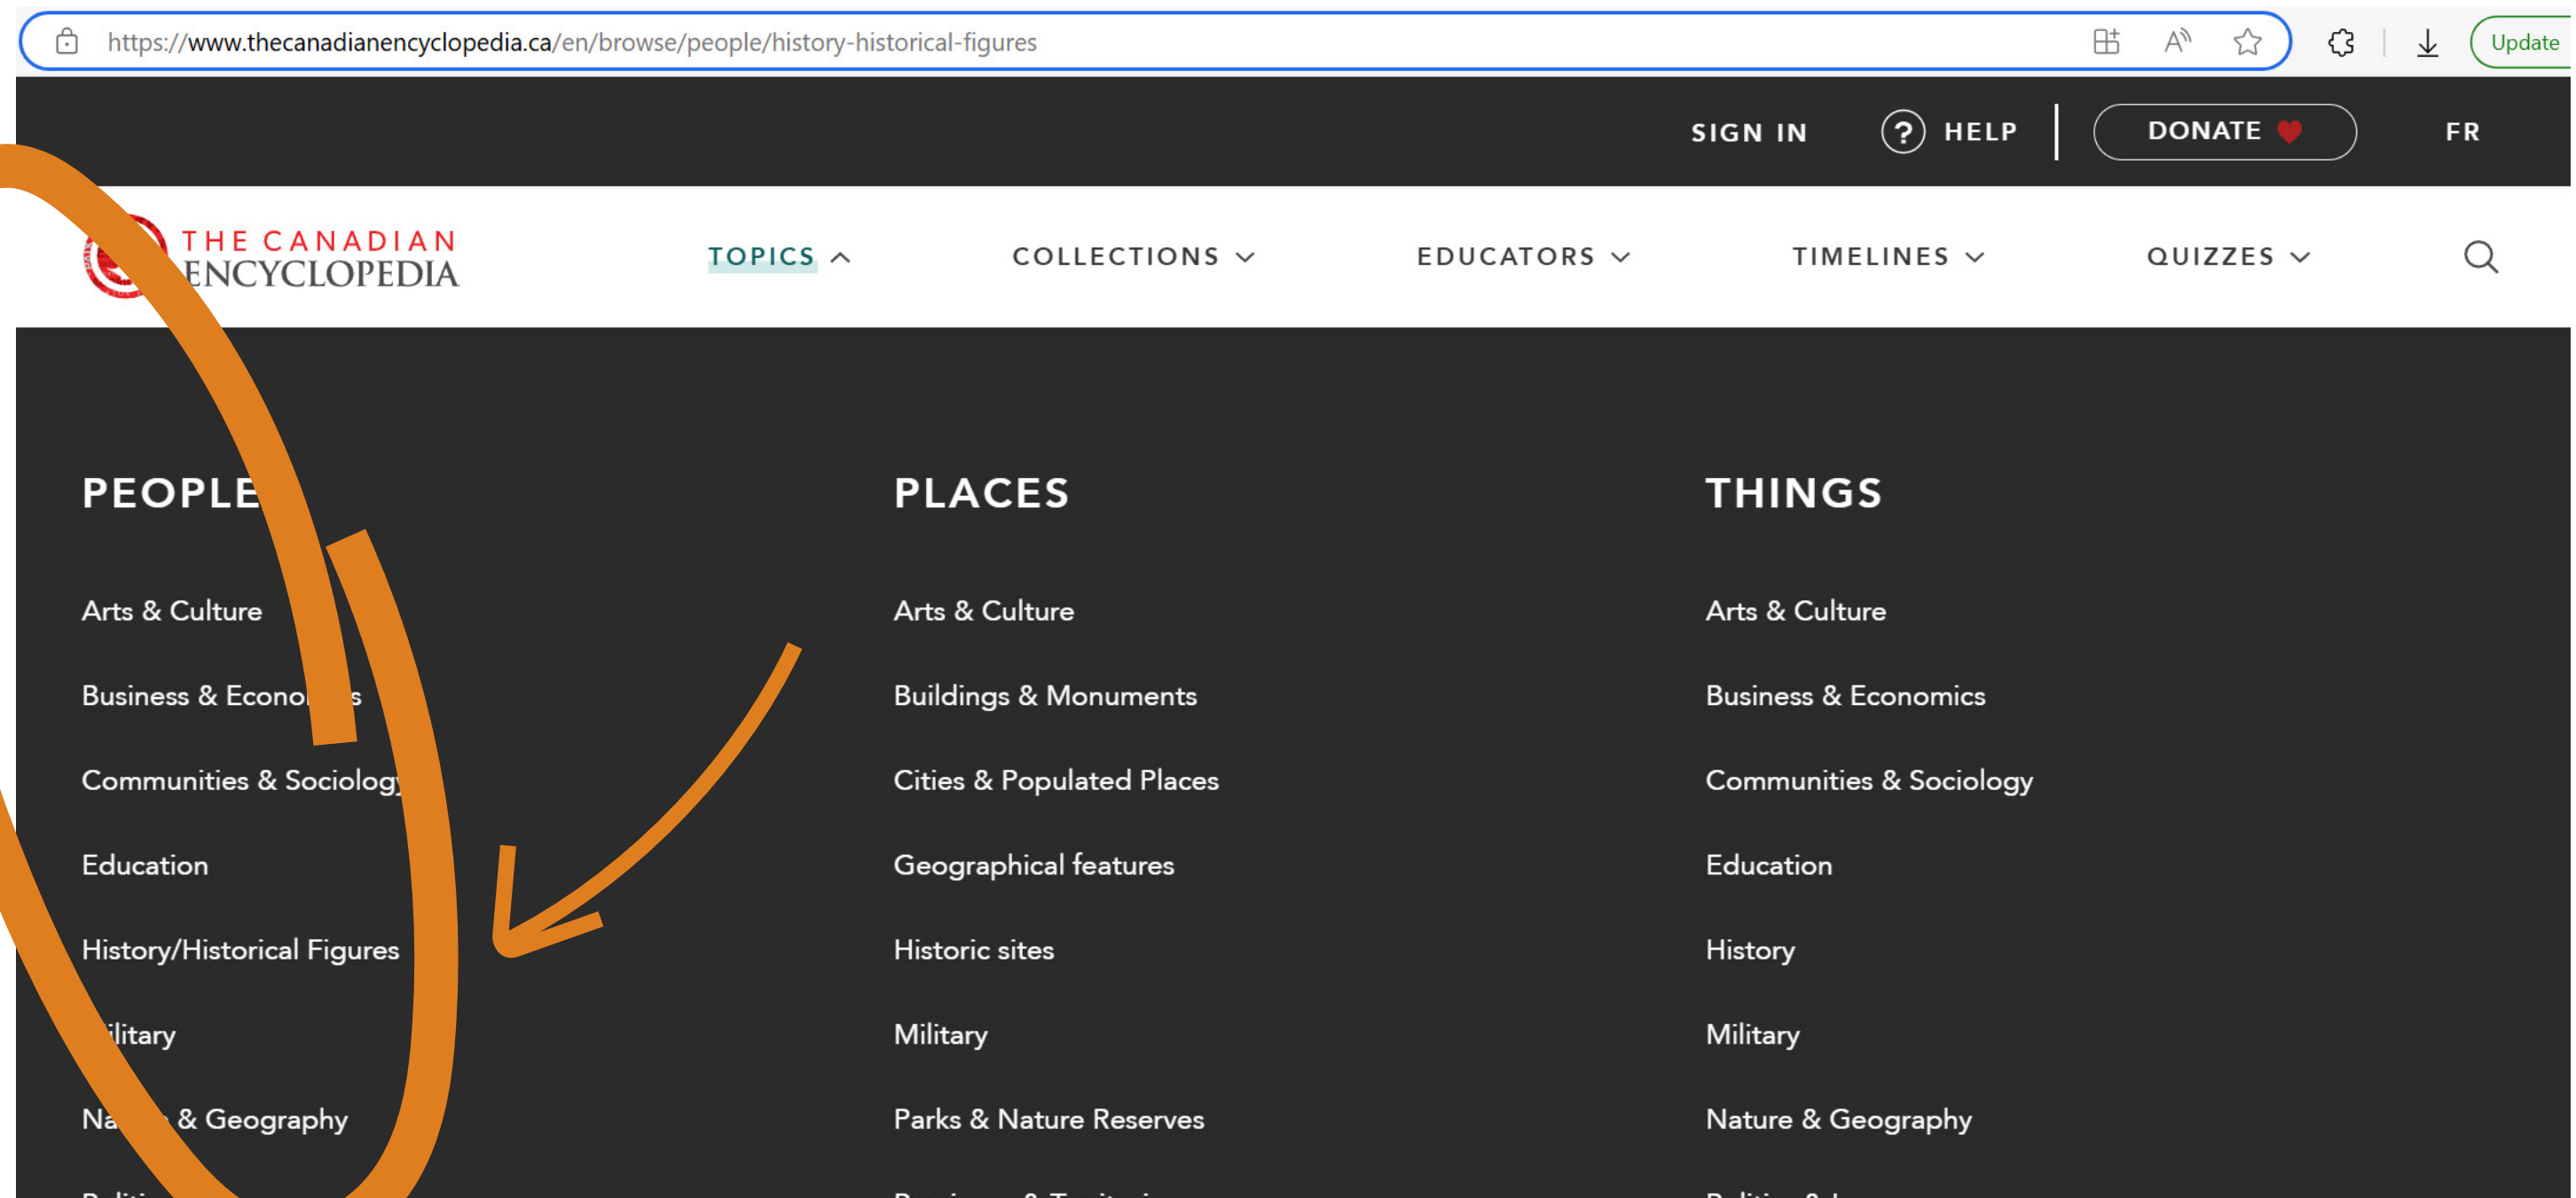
https://www.thecanadianencyclopedia.ca/en/browse/people/history-historical-figures

Update

SIGN IN HELP DONATE FR

THE CANADIAN ENCYCLOPEDIA

TOPICS COLLECTIONS EDUCATORS TIMELINES QUIZZES

PEOPLE

Arts & Culture

Business & Econo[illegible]s

Communities & Sociolog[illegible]

Education

History/Historical Figures

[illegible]ilitary

Na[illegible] & Geography

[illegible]

PLACES

Arts & Culture

Buildings & Monuments

Cities & Populated Places

Geographical features

Historic sites

Military

Parks & Nature Reserves

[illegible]

THINGS

Arts & Culture

Business & Economics

Communities & Sociology

Education

History

Military

Nature & Geography

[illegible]